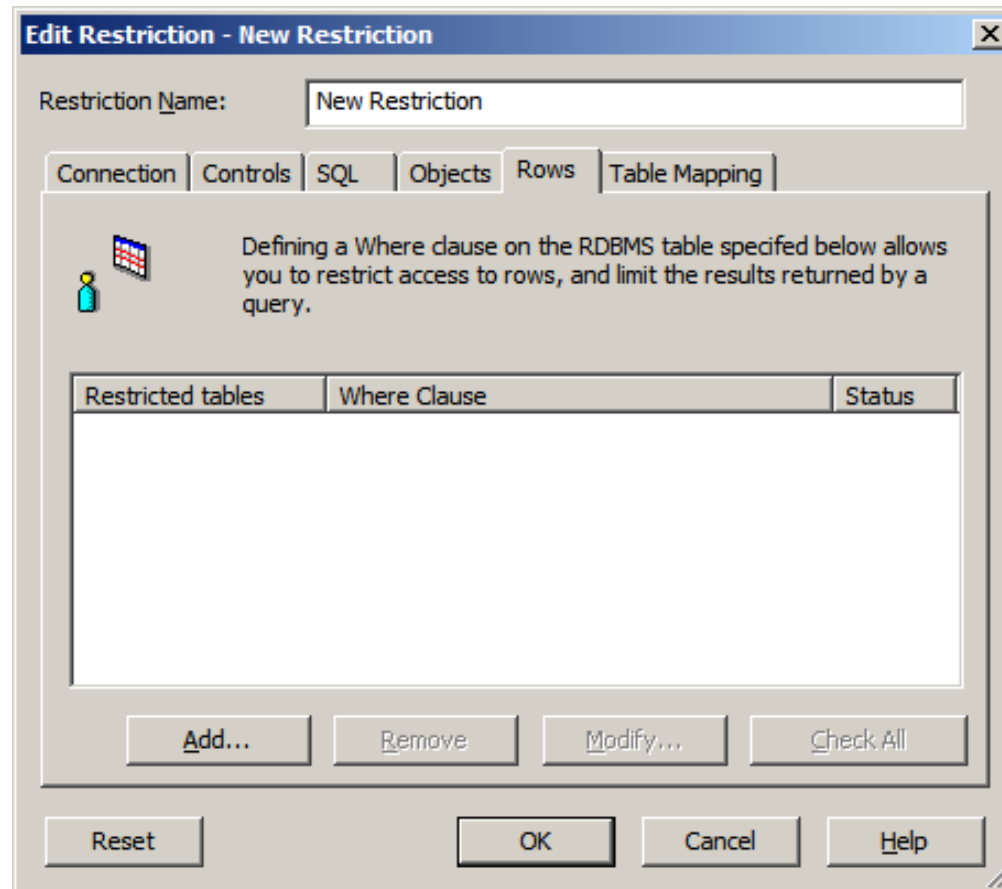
Edit Restriction - New Restriction

Restriction Name: New Restriction

Connection | Controls | SQL | Objects | Rows | Table Mapping

Defining a Where clause on the RDBMS table specifed below allows you to restrict access to rows, and limit the results returned by a query.

| Restricted tables | Where Clause | Status |
|---|---|---|

Add... Remove Modify... Check All

Reset OK Cancel Help